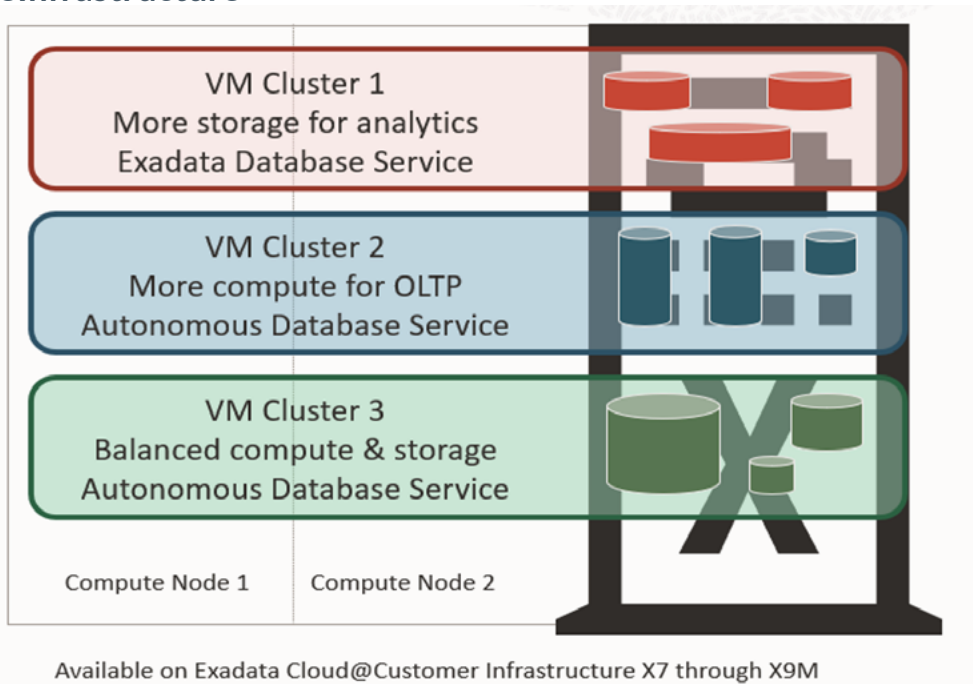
VM Cluster 1
More storage for analytics
Exadata Database Service

VM Cluster 2
More compute for OLTP
Autonomous Database Service

VM Cluster 3
Balanced compute & storage
Autonomous Database Service

Compute Node 1

Compute Node 2

Available on Exadata Cloud@Customer Infrastructure X7 through X9M